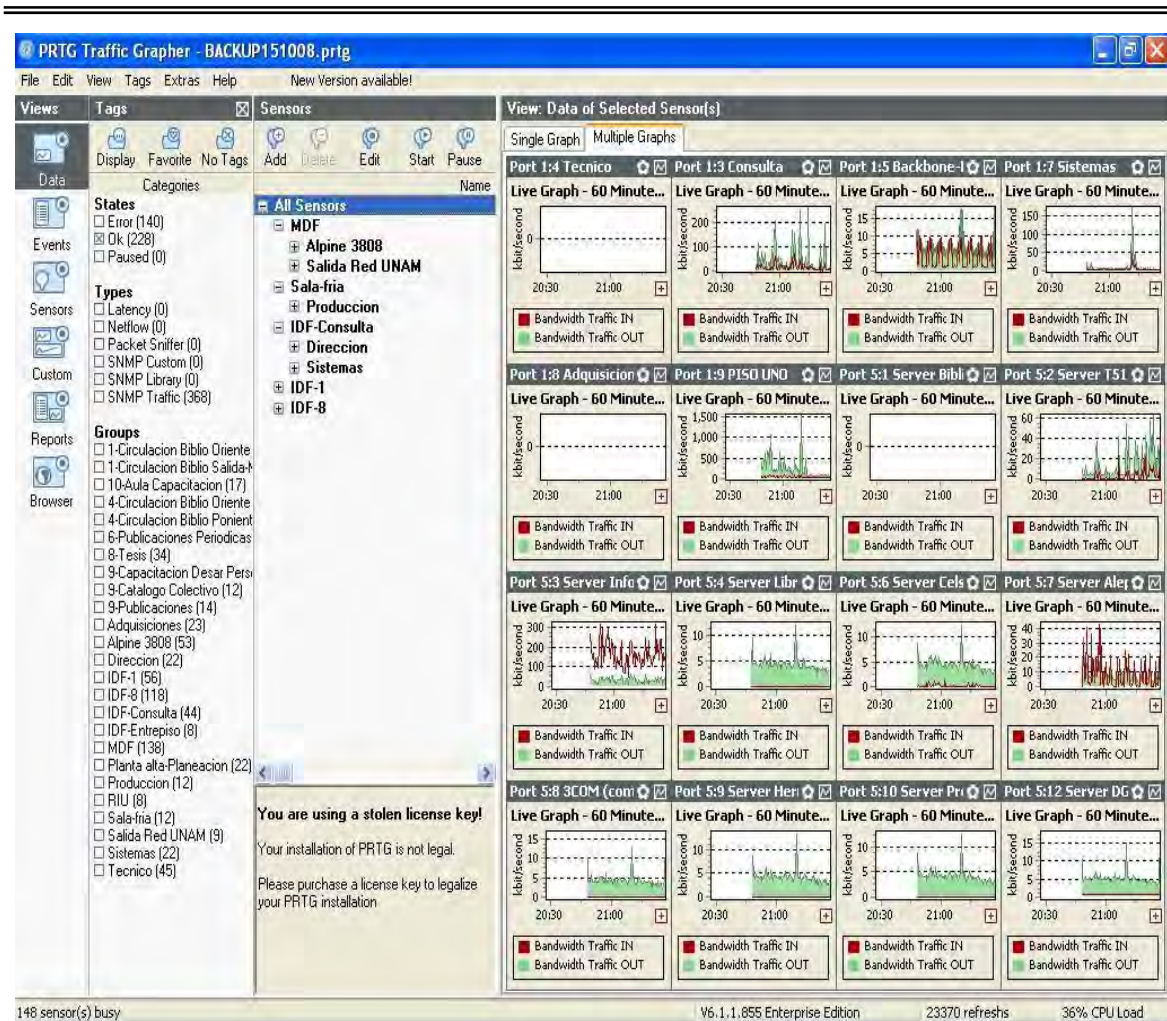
PRTG Traffic Grapher - BACKUP151008.prtg

File Edit View Tags Extras Help New Version available!

Views
Data
Events
Sensors
Custom
Reports
Browser

Tags
Display Favorite No Tags
Categories

States
☐ Error (140)
☒ Ok (228)
☐ Paused (0)

Types
☐ Latency (0)
☐ Netflow (0)
☐ Packet Sniffer (0)
☐ SNMP Custom (0)
☐ SNMP Library (0)
☐ SNMP Traffic (368)

Groups
☐ 1-Circulacion Biblio Oriente
☐ 1-Circulacion Biblio Salida-N
☐ 10-Aula Capacitacion (17)
☐ 4-Circulacion Biblio Oriente
☐ 4-Circulacion Biblio Ponient
☐ 6-Publicaciones Periodicas
☐ 8-Tesis (34)
☐ 9-Capacitacion Desar Pers
☐ 9-Catalogo Colectivo (12)
☐ 9-Publicaciones (14)
☐ Adquisiciones (23)
☐ Alpine 3808 (53)
☐ Direccion (22)
☐ IDF-1 (56)
☐ IDF-8 (118)
☐ IDF-Consulta (44)
☐ IDF-Entrepiso (8)
☐ MDF (138)
☐ Planta alta-Planeacion (22)
☐ Produccion (12)
☐ RIU (8)
☐ Sala-fria (12)
☐ Salida Red UNAM (9)
☐ Sistemas (22)
☐ Tecnico (45)

Sensors
Add Delete Edit Start Pause
Name
All Sensors
MDF
Alpine 3808
Salida Red UNAM
Sala-fria
Produccion
IDF-Consulta
Direccion
Sistemas
IDF-1
IDF-8

You are using a stolen license key!

Your installation of PRTG is not legal.

Please purchase a license key to legalize your PRTG installation

View: Data of Selected Sensor(s)
Single Graph Multiple Graphs

Port 1:4 Tecnico | Port 1:3 Consulta | Port 1:5 Backbone-I | Port 1:7 Sistemas
Port 1:8 Adquisicion | Port 1:9 PISO UNO | Port 5:1 Server Bibli | Port 5:2 Server T51
Port 5:3 Server Info | Port 5:4 Server Libr | Port 5:6 Server Cels | Port 5:7 Server Alej
Port 5:8 3COM (com | Port 5:9 Server Hen | Port 5:10 Server Pr | Port 5:12 Server DG

Live Graph - 60 Minute...
kbit/second
20:30 21:00
Bandwidth Traffic IN
Bandwidth Traffic OUT

148 sensor(s) busy V6.1.1.855 Enterprise Edition 23370 refreshs 36% CPU Load